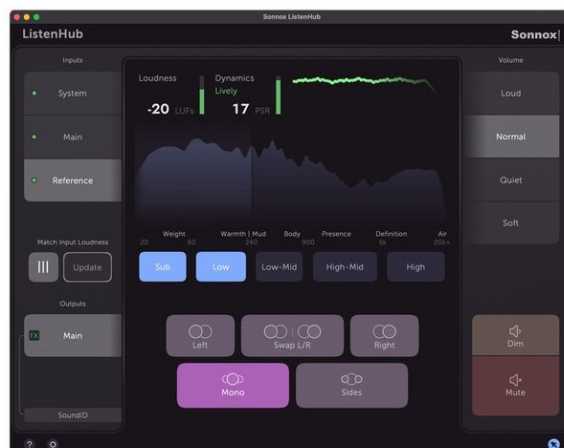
Sonnox ListenHub

ListenHub

Sonnox

Inputs

System

Main

Reference

Match Input Loudness

Update

Outputs

FX

Main

SoundID

Loudness

-20 LUFS

Dynamics

Lively

17 PSR

Weight

Warmth | Mud

Body

Presence

Definition

Air

20

60

240

500

5k

20k+

Sub

Low

Low-Mid

High-Mid

High

Left

Swap L/R

Right

Mono

Sides

Volume

Loud

Normal

Quiet

Soft

Dim

Mute

?